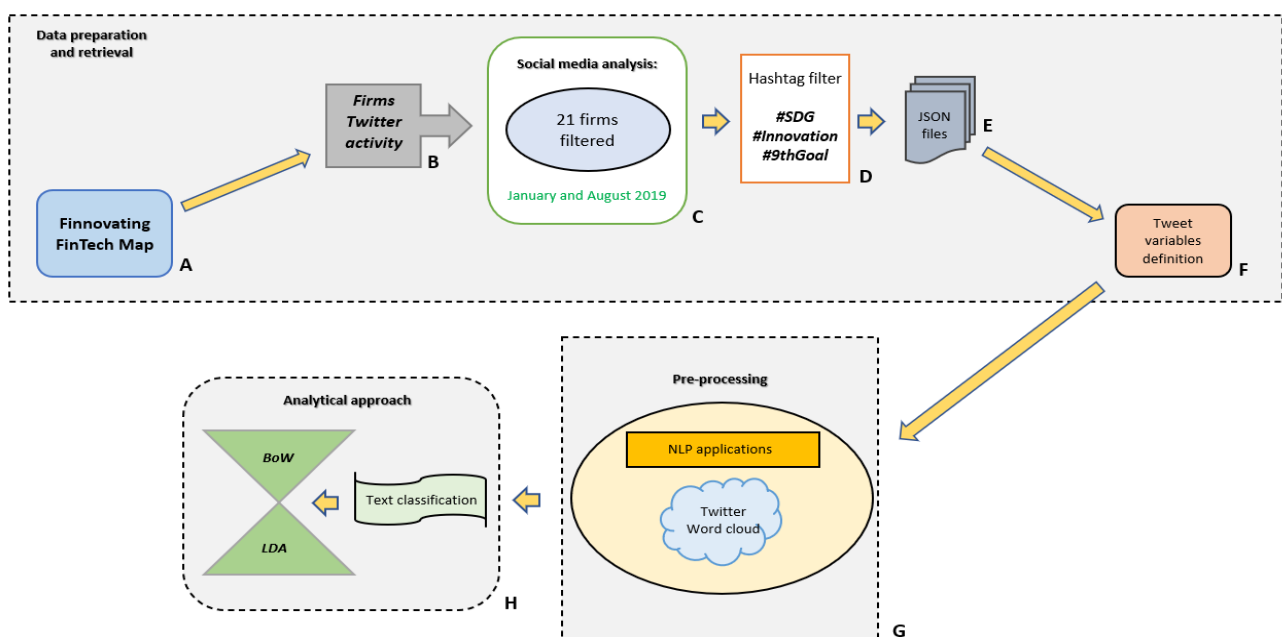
Data preparation and retrieval

Finnovating FinTech Map

A

Firms Twitter activity

B

Social media analysis:

21 firms filtered

January and August 2019

C

Hashtag filter

#SDG
#Innovation
#9thGoal

D

JSON files

E

Tweet variables definition

F

Pre-processing

NLP applications

Twitter Word cloud

G

Text classification

Analytical approach

BoW

LDA

H